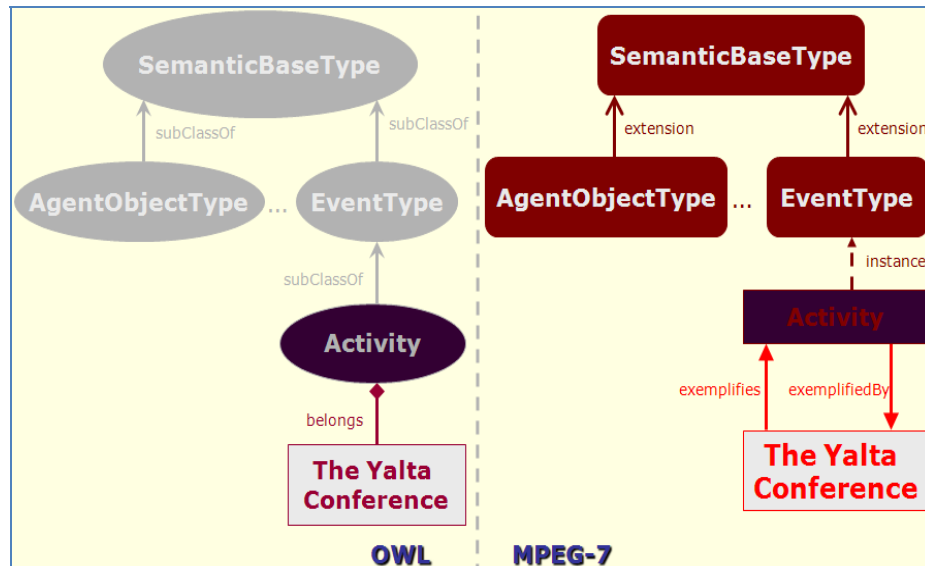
SemanticBaseType

subClassOf

subClassOf

AgentObjectType

...

EventType

subClassOf

Activity

belongs

The Yalta Conference

OWL

SemanticBaseType

extension

extension

AgentObjectType

...

EventType

instance

Activity

exemplifies

exemplifiedBy

The Yalta Conference

MPEG-7